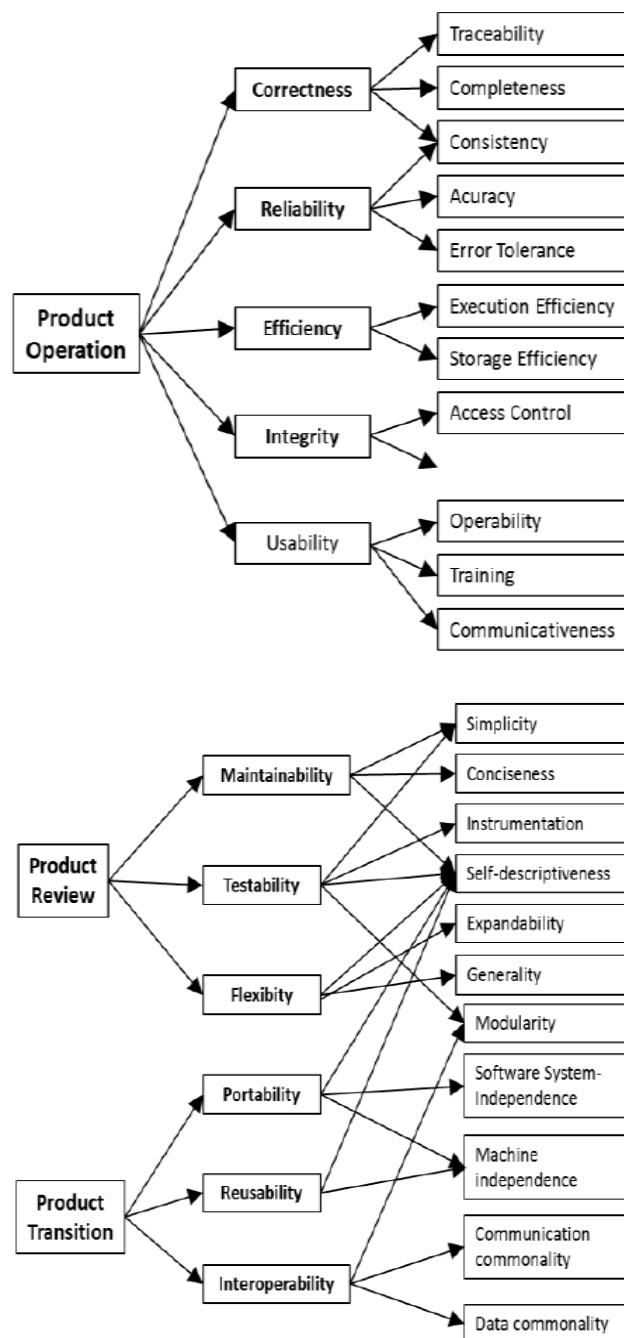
Product Operation

Correctness

Reliability

Efficiency

Integrity

Usability

Traceability

Completeness

Consistency

Acuracy

Error Tolerance

Execution Efficiency

Storage Efficiency

Access Control

Operability

Training

Communicativeness

Product Review

Maintainability

Testability

Flexibity

Product Transition

Portability

Reusability

Interoperability

Simplicity

Conciseness

Instrumentation

Self-descriptiveness

Expandability

Generality

Modularity

Software System-Independence

Machine independence

Communication commonality

Data commonality